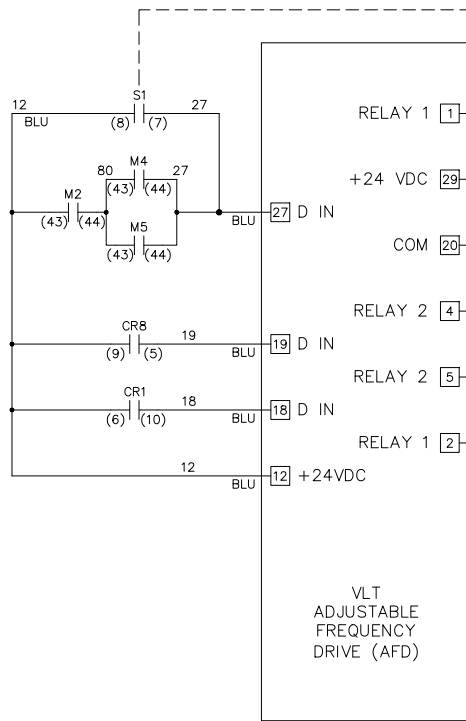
S1
12
27
BLU
(8)
(7)
80
M4
27
(43)
(44)
M2
(43)
(44)
BLU
27 D IN
M5
(43)
(44)
CR8
19
(9)
(5)
BLU
19 D IN
CR1
18
(6)
(10)
BLU
18 D IN
12
BLU
12 +24VDC

RELAY 1 1
+24 VDC 29
COM 20
RELAY 2 4
RELAY 2 5
RELAY 1 2

VLT
ADJUSTABLE
FREQUENCY
DRIVE (AFD)